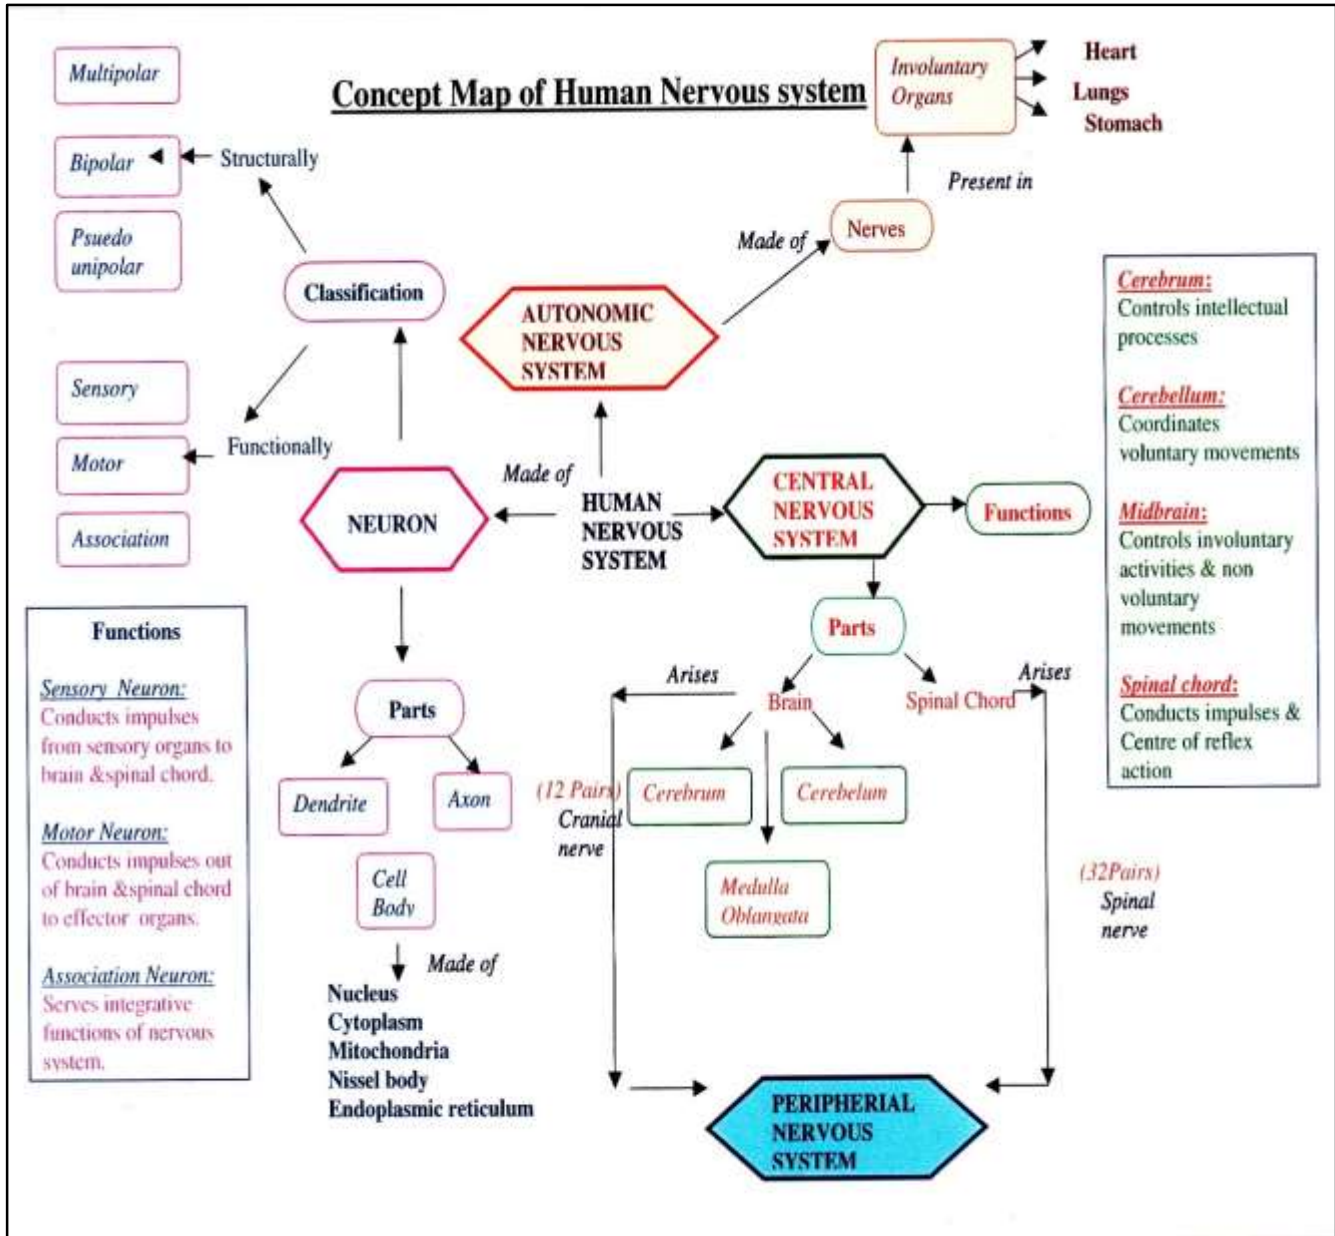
Concept Map of Human Nervous system

Multipolar

Bipolar

Structurally

Psuedo unipolar

Classification

Sensory

Motor

Functionally

Association

NEURON

Made of

HUMAN NERVOUS SYSTEM

AUTONOMIC NERVOUS SYSTEM

Made of

Nerves

Present in

Involuntary Organs

Heart

Lungs

Stomach

CENTRAL NERVOUS SYSTEM

Functions

Cerebrum:
Controls intellectual processes

Cerebellum:
Coordinates voluntary movements

Midbrain:
Controls involuntary activities & non voluntary movements

Spinal chord:
Conducts impulses & Centre of reflex action

Functions

Sensory Neuron:
Conducts impulses from sensory organs to brain &spinal chord.

Motor Neuron:
Conducts impulses out of brain &spinal chord to effector organs.

Association Neuron:
Serves integrative functions of nervous system.

Parts

Dendrite

Axon

Cell Body

Made of

Nucleus
Cytoplasm
Mitochondria
Nissel body
Endoplasmic reticulum

Parts

Arises

Brain

Spinal Chord

Arises

(12 Pairs) Cranial nerve

Cerebrum

Cerebelum

Medulla Oblangata

(32Pairs) Spinal nerve

PERIPHERIAL NERVOUS SYSTEM